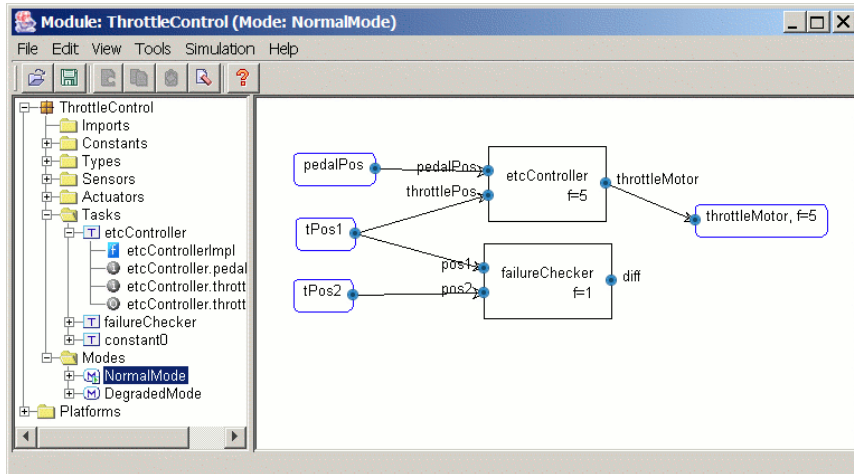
Module: ThrottleControl (Mode: NormalMode)

File Edit View Tools Simulation Help

ThrottleControl
Imports
Constants
Types
Sensors
Actuators
Tasks
T etcController
f etcControllerImpl
etcController.pedal
etcController.thrott
etcController.thrott
T failureChecker
T constant0
Modes
M NormalMode
M DegradedMode
Platforms

pedalPos
pedalPos
throttlePos
etcController
f=5
throttleMotor
throttleMotor, f=5
tPos1
pos1
failureChecker
f=1
diff
tPos2
pos2